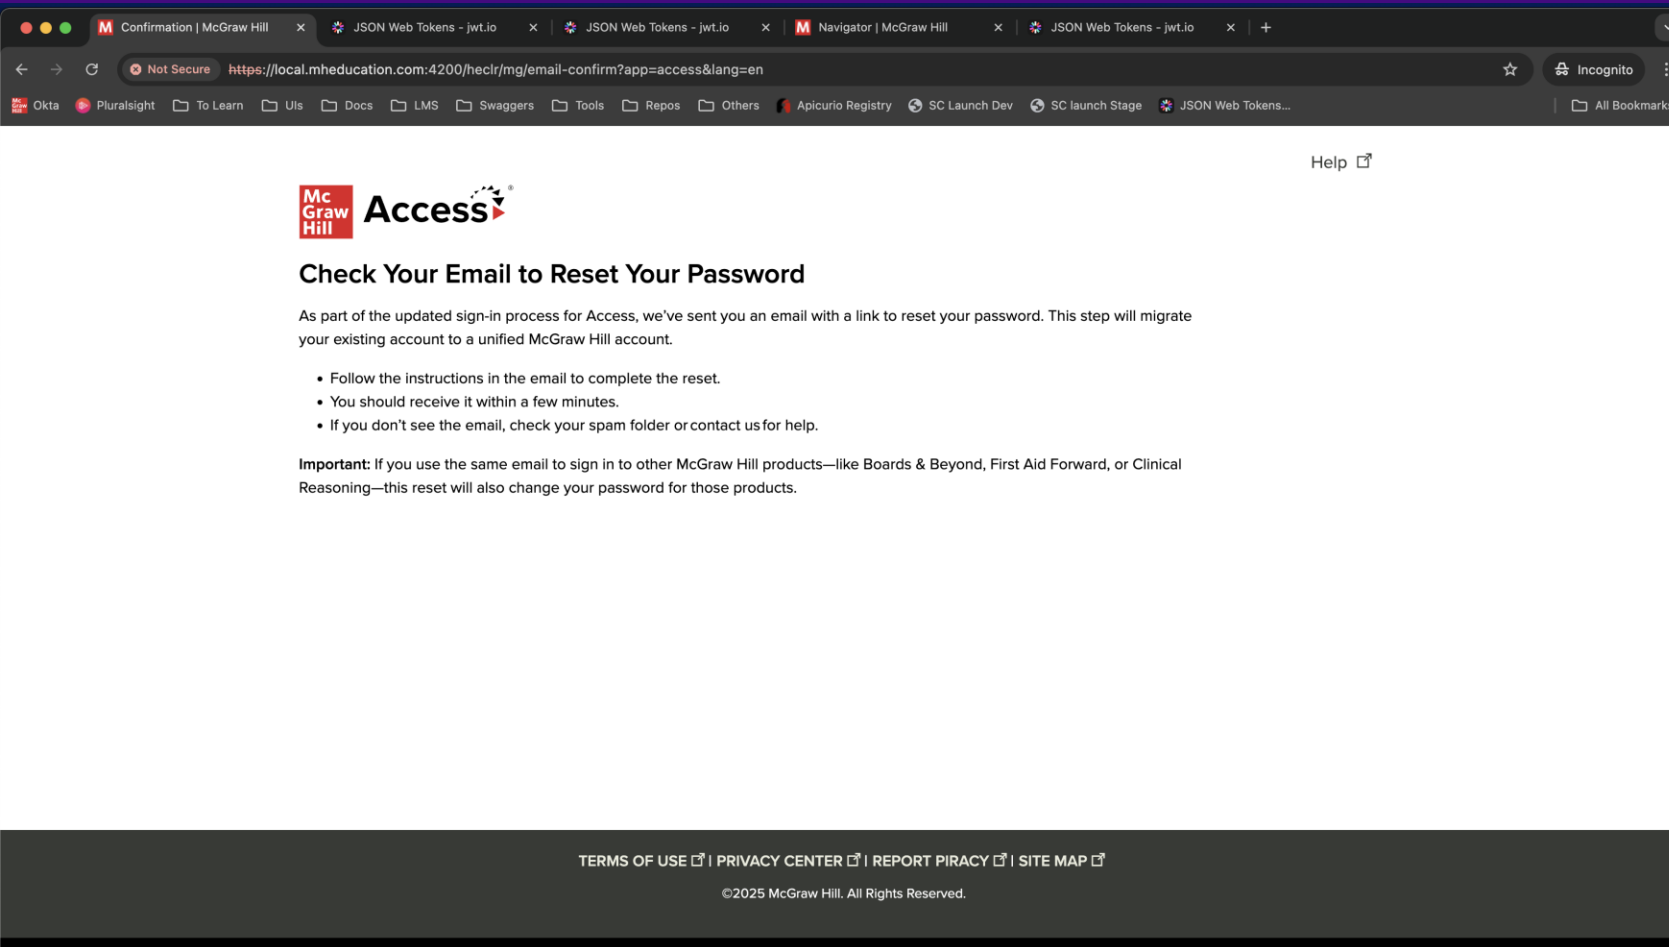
Confirmation | McGraw Hill × JSON Web Tokens - jwt.io × JSON Web Tokens - jwt.io × Navigator | McGraw Hill × JSON Web Tokens - jwt.io × +

Not Secure https://local.mheducation.com:4200/heclr/mg/email-confirm?app=access&lang=en

Incognito

Okta Pluralsight To Learn UIs Docs LMS Swaggers Tools Repos Others Apicurio Registry SC Launch Dev SC launch Stage JSON Web Tokens... All Bookmarks

Help

Mc Graw Hill Access®

Check Your Email to Reset Your Password

As part of the updated sign-in process for Access, we've sent you an email with a link to reset your password. This step will migrate your existing account to a unified McGraw Hill account.

• Follow the instructions in the email to complete the reset.
• You should receive it within a few minutes.
• If you don't see the email, check your spam folder or contact us for help.

**Important:** If you use the same email to sign in to other McGraw Hill products—like Boards & Beyond, First Aid Forward, or Clinical Reasoning—this reset will also change your password for those products.

TERMS OF USE | PRIVACY CENTER | REPORT PIRACY | SITE MAP

©2025 McGraw Hill. All Rights Reserved.